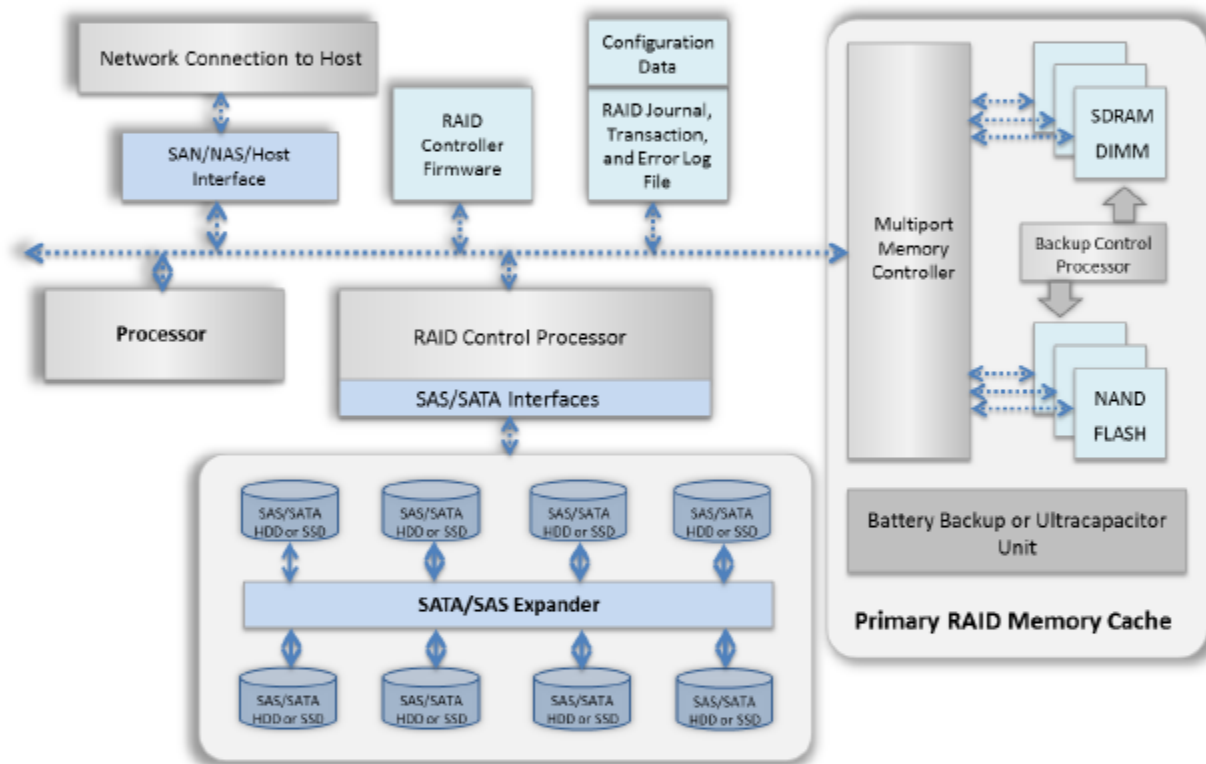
Network Connection to Host

SAN/NAS/Host Interface

RAID Controller Firmware

Configuration Data

RAID Journal, Transaction, and Error Log File

Multiport Memory Controller

SDRAM DIMM

Backup Control Processor

NAND FLASH

Processor

RAID Control Processor

SAS/SATA Interfaces

SAS/SATA HDD or SSD

SAS/SATA HDD or SSD

SAS/SATA HDD or SSD

SAS/SATA HDD or SSD

SATA/SAS Expander

SAS/SATA HDD or SSD

SAS/SATA HDD or SSD

SAS/SATA HDD or SSD

SAS/SATA HDD or SSD

Battery Backup or Ultracapacitor Unit

Primary RAID Memory Cache